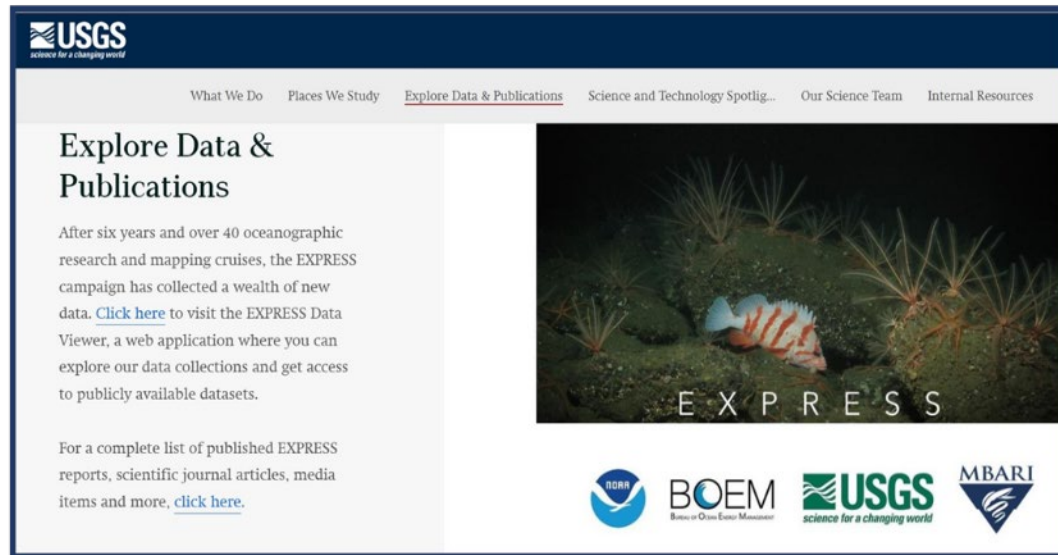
USGS
science for a changing world

What We Do Places We Study Explore Data & Publications Science and Technology Spotlig... Our Science Team Internal Resources

Explore Data & Publications

After six years and over 40 oceanographic research and mapping cruises, the EXPRESS campaign has collected a wealth of new data. Click here to visit the EXPRESS Data Viewer, a web application where you can explore our data collections and get access to publicly available datasets.

For a complete list of published EXPRESS reports, scientific journal articles, media items and more, click here.

EXPRESS

NOAA

BOEM
Bureau of Ocean Energy Management

USGS
science for a changing world

MBARI